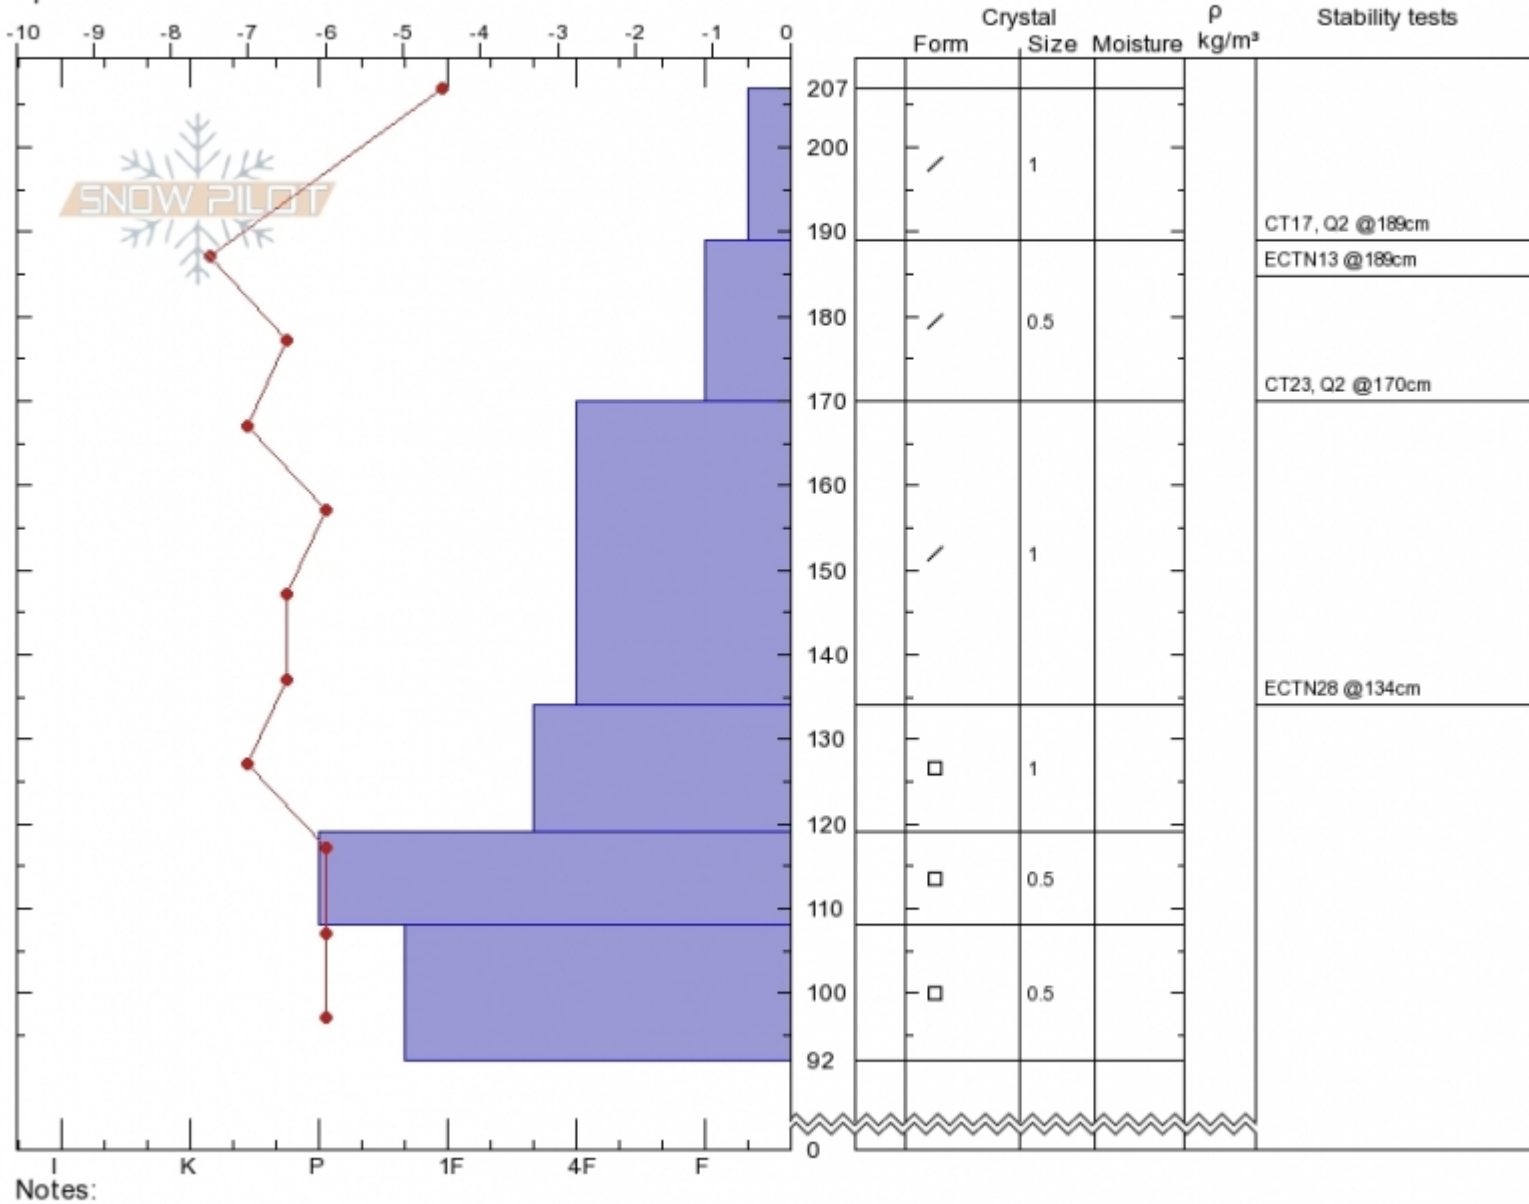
-10 -9 -8 -7 -6 -5 -4 -3 -2 -1 0

SNOW PILOT

Crystal
Form Size Moisture
ρ
kg/m³
Stability tests

207
200
190
180
170
160
150
140
130
120
110
100
92
0

1
0.5
1
1
0.5
0.5

CT17, Q2 @189cm
ECTN13 @189cm
CT23, Q2 @170cm
ECTN28 @134cm

I K P 1F 4F F

Notes: